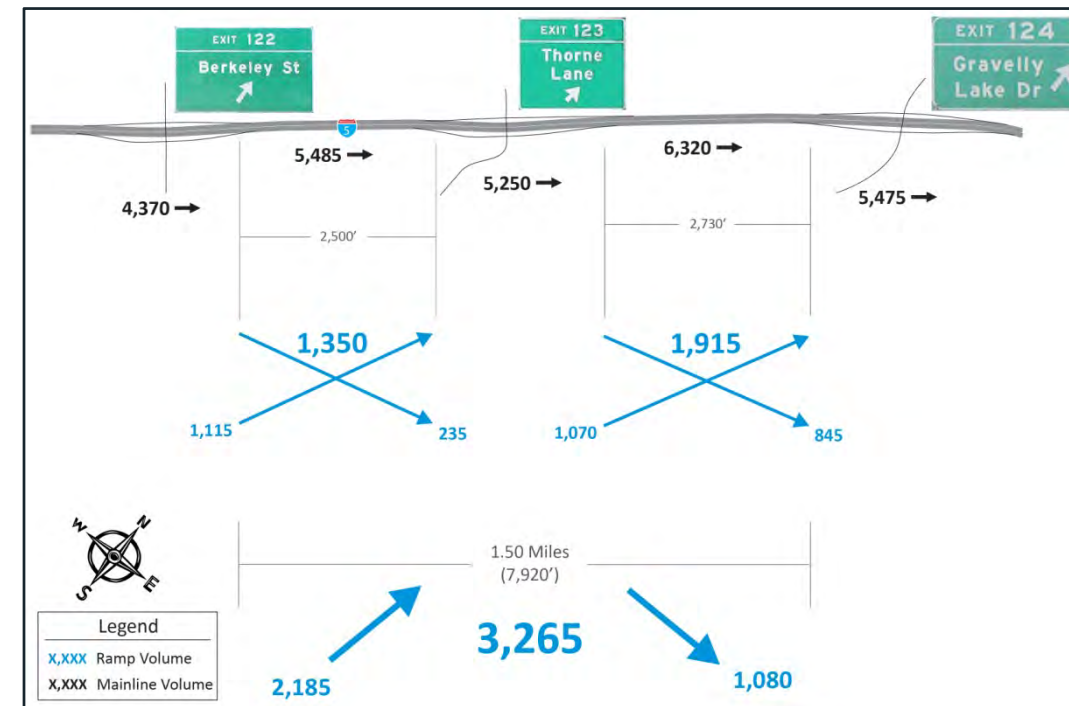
EXIT 122
Berkeley St

EXIT 123
Thorne Lane

EXIT 124
Gravelly Lake Dr

5

5,485 →

6,320 →

4,370 →

5,250 →

5,475 →

2,500'

2,730'

1,350

1,915

1,115

235

1,070

845

W
N
S
E

1.50 Miles
(7,920')

3,265

2,185

1,080

Legend
X,XXX Ramp Volume
X,XXX Mainline Volume